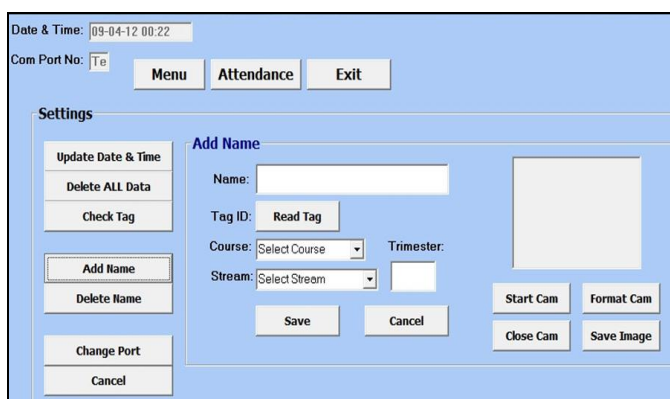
Date & Time: 09-04-12 00:22

Com Port No: Te

Menu

Attendance

Exit

Settings

Update Date & Time

Delete ALL Data

Check Tag

Add Name

Delete Name

Change Port

Cancel

Add Name

Name:

Tag ID: Read Tag

Course: Select Course

Trimester:

Stream: Select Stream

Save

Cancel

Start Cam

Format Cam

Close Cam

Save Image